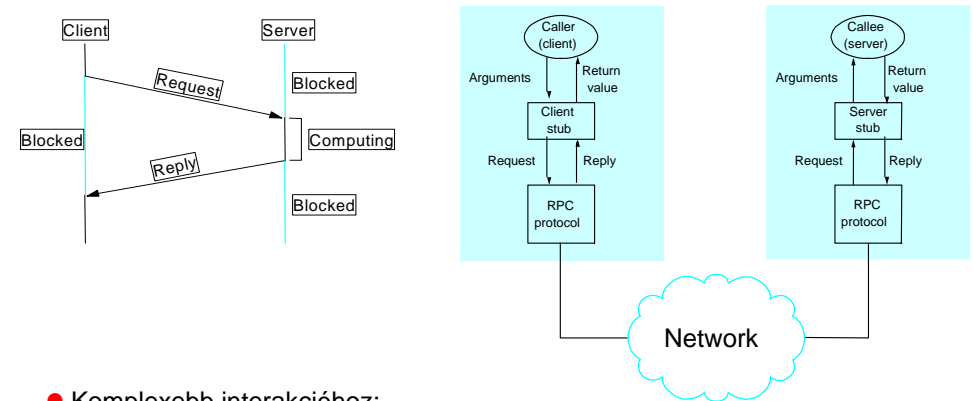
Client

Server

Request

Blocked

Blocked

Computing

Reply

Blocked

Caller (client)

Arguments

Return value

Client stub

Request

Reply

RPC protocol

Callee (server)

Arguments

Return value

Server stub

Request

Reply

RPC protocol

Network

Komplexebb interakcióhoz: